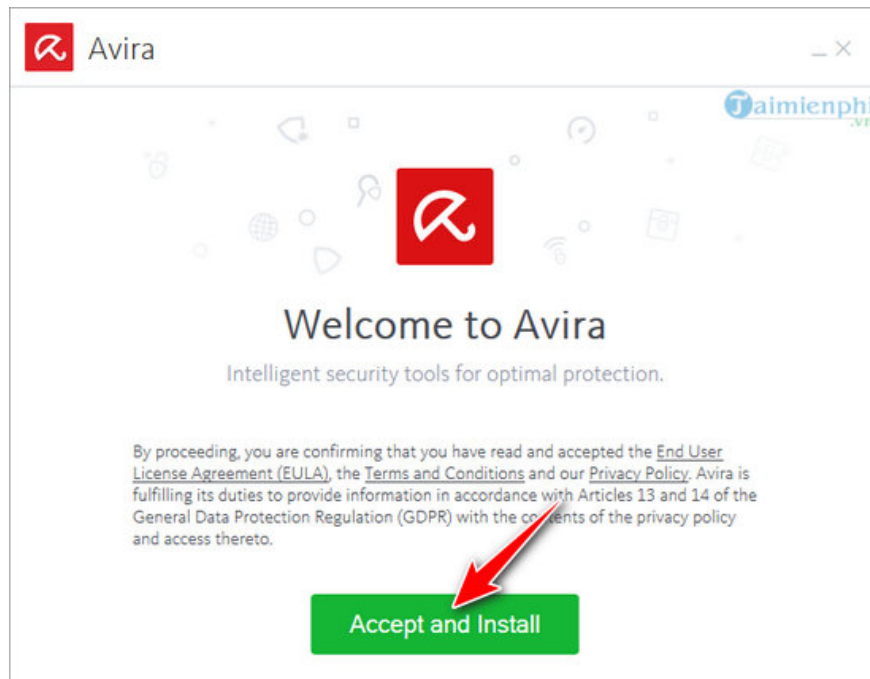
Avira

_ ×

Taimienphi.vn

Welcome to Avira

Intelligent security tools for optimal protection.

By proceeding, you are confirming that you have read and accepted the End User License Agreement (EULA), the Terms and Conditions and our Privacy Policy. Avira is fulfilling its duties to provide information in accordance with Articles 13 and 14 of the General Data Protection Regulation (GDPR) with the contents of the privacy policy and access thereto.

Accept and Install